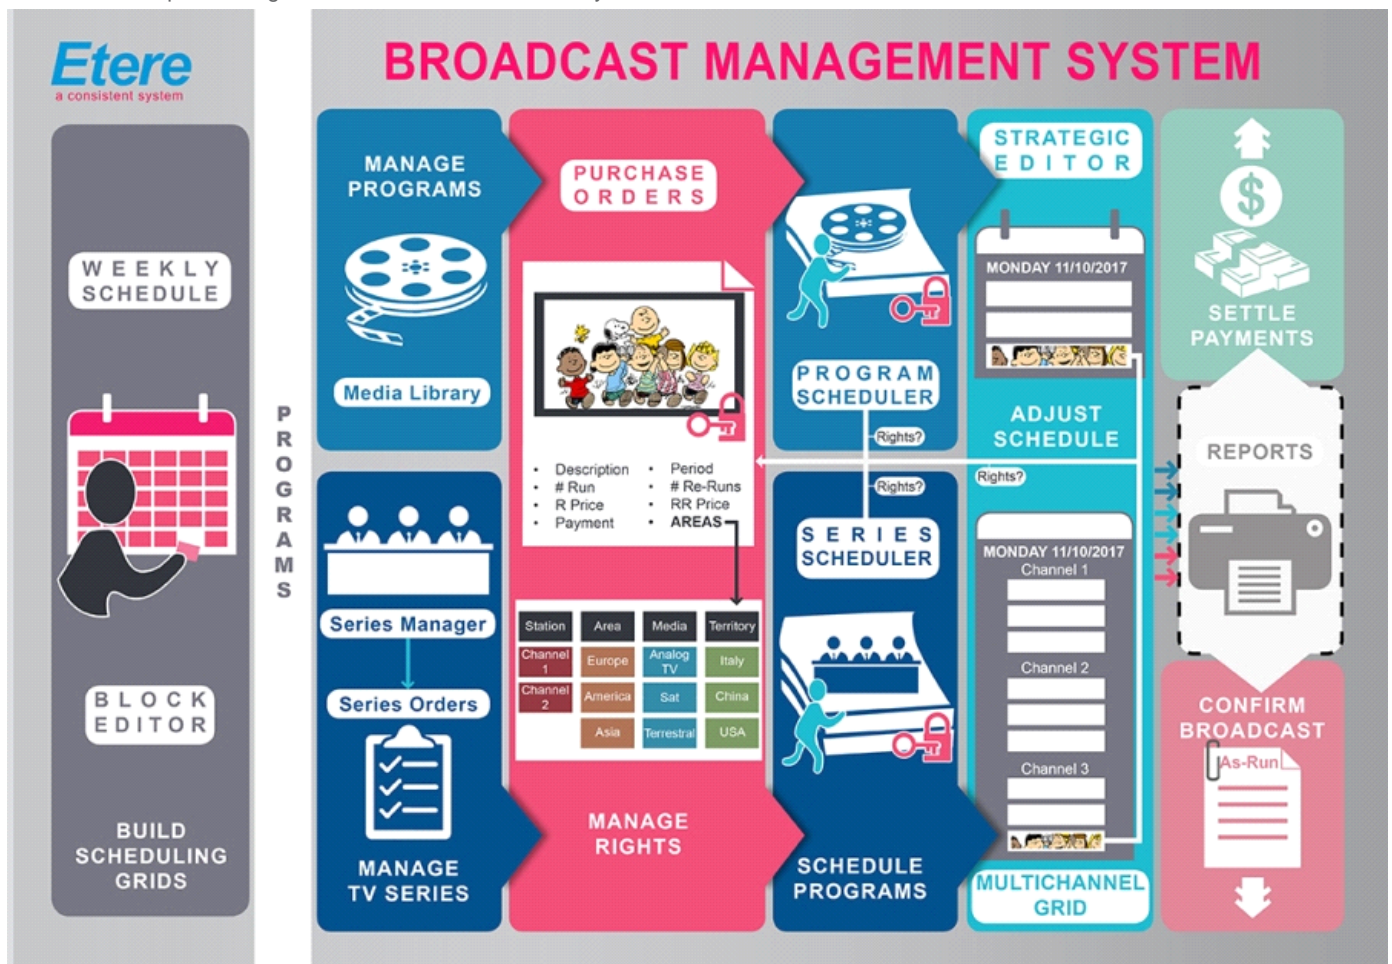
Etere
a consistent system

WEEKLY SCHEDULE

BLOCK EDITOR

BUILD SCHEDULING GRIDS

PROGRAMS

BROADCAST MANAGEMENT SYSTEM

MANAGE PROGRAMS

Media Library

Series Manager

Series Orders

MANAGE TV SERIES

PURCHASE ORDERS

- Description
- # Run
- R Price
- Payment

- Period
- # Re-Runs
- RR Price
- AREAS

| Station | Area | Media | Territory |
|---|---|---|---|
| Channel 1 | Europe | Analog TV | Italy |
| Channel 2 | America | Sat | China |
| | Asia | Terrestrial | USA |

MANAGE RIGHTS

PROGRAM SCHEDULER

Rights?

Rights?

SERIES SCHEDULER

SCHEDULE PROGRAMS

STRATEGIC EDITOR

MONDAY 11/10/2017

ADJUST SCHEDULE

Rights?

MONDAY 11/10/2017
Channel 1
Channel 2
Channel 3

MULTICHANNEL GRID

SETTLE PAYMENTS

REPORTS

CONFIRM BROADCAST

As-Run